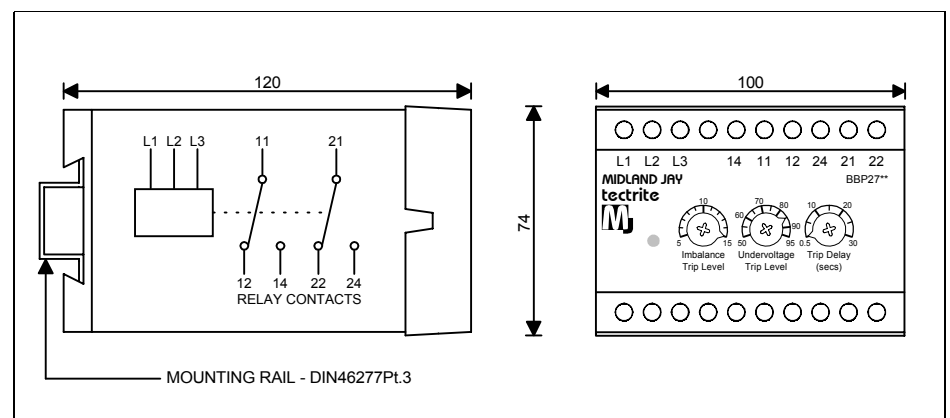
120

L1 L2 L3

11

21

12 14 22 24

RELAY CONTACTS

MOUNTING RAIL - DIN46277Pt.3

74

100

L1 L2 L3 14 11 12 24 21 22

MIDLAND JAY

tectrite

BBP27**

MJ

10
5 15
Imbalance Trip Level

70 80
60 90
50 95
Undervoltage Trip Level

10 20
0.5 30
Trip Delay (secs)